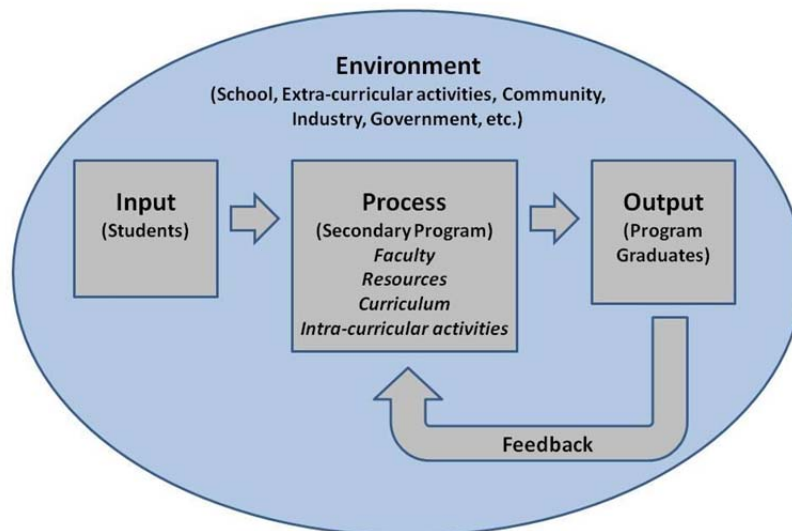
Environment
(School, Extra-curricular activities, Community, Industry, Government, etc.)

Input
(Students)

Process
(Secondary Program)
Faculty
Resources
Curriculum
Intra-curricular activities

Output
(Program Graduates)

Feedback